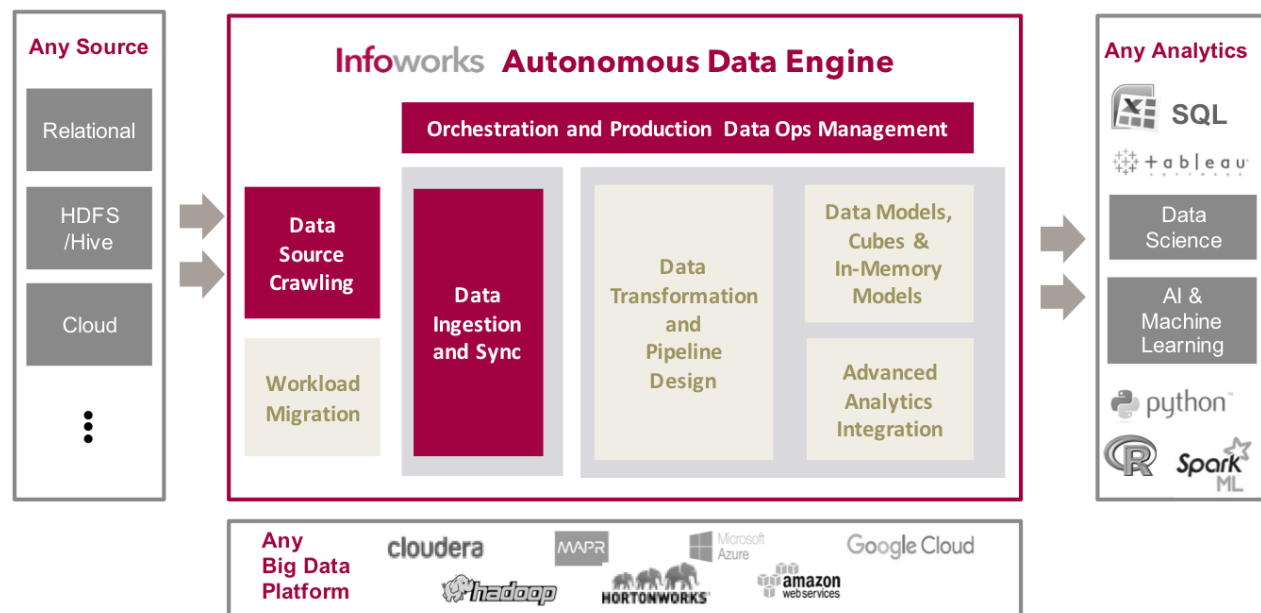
Any Source

Relational

HDFS /Hive

Cloud

⋮

Infoworks Autonomous Data Engine

Orchestration and Production Data Ops Management

Data Source Crawling

Workload Migration

Data Ingestion and Sync

Data Transformation and Pipeline Design

Data Models, Cubes & In-Memory Models

Advanced Analytics Integration

Any Analytics

SQL

+ableau

Data Science

AI & Machine Learning

python

R

Spark ML

Any Big Data Platform

cloudera

MAPR

Microsoft Azure

Google Cloud

hadoop

HORTONWORKS

amazon web services